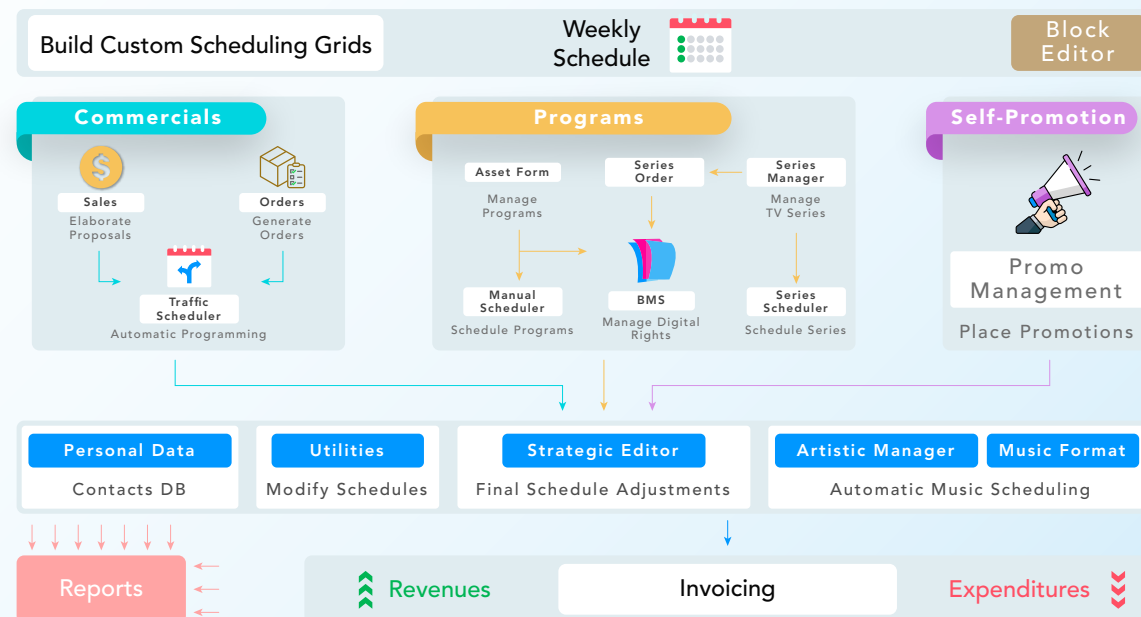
Build Custom Scheduling Grids

Weekly Schedule

Block Editor

Commercials

Sales
Elaborate Proposals

Orders
Generate Orders

Traffic Scheduler
Automatic Programming

Programs

Asset Form
Manage Programs

Series Order

Series Manager
Manage TV Series

Manual Scheduler
Schedule Programs

BMS
Manage Digital Rights

Series Scheduler
Schedule Series

Self-Promotion

Promo Management

Place Promotions

Personal Data
Contacts DB

Utilities
Modify Schedules

Strategic Editor
Final Schedule Adjustments

Artistic Manager

Music Format

Automatic Music Scheduling

Reports

Revenues

Invoicing

Expenditures